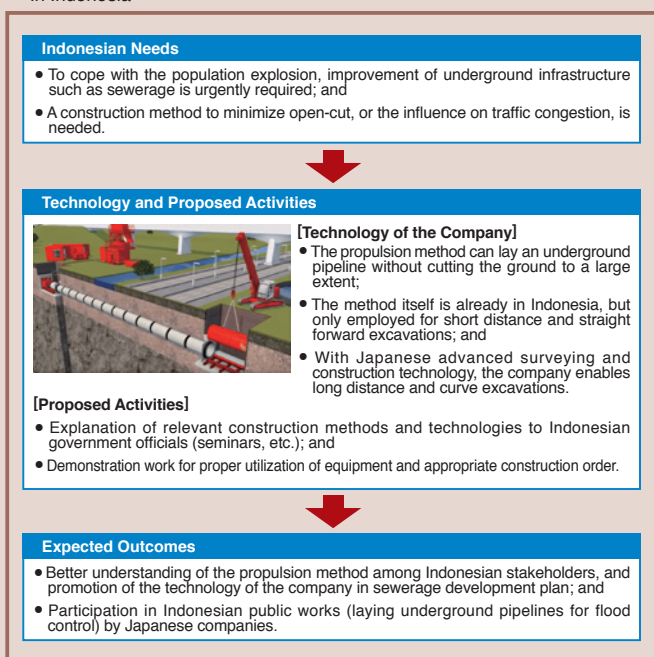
in Indonesia

Indonesian Needs

• To cope with the population explosion, improvement of underground infrastructure such as sewerage is urgently required; and

• A construction method to minimize open-cut, or the influence on traffic congestion, is needed.

Technology and Proposed Activities

[Technology of the Company]

• The propulsion method can lay an underground pipeline without cutting the ground to a large extent;

• The method itself is already in Indonesia, but only employed for short distance and straight forward excavations; and

• With Japanese advanced surveying and construction technology, the company enables long distance and curve excavations.

[Proposed Activities]

• Explanation of relevant construction methods and technologies to Indonesian government officials (seminars, etc.); and

• Demonstration work for proper utilization of equipment and appropriate construction order.

Expected Outcomes

• Better understanding of the propulsion method among Indonesian stakeholders, and promotion of the technology of the company in sewerage development plan; and

• Participation in Indonesian public works (laying underground pipelines for flood control) by Japanese companies.